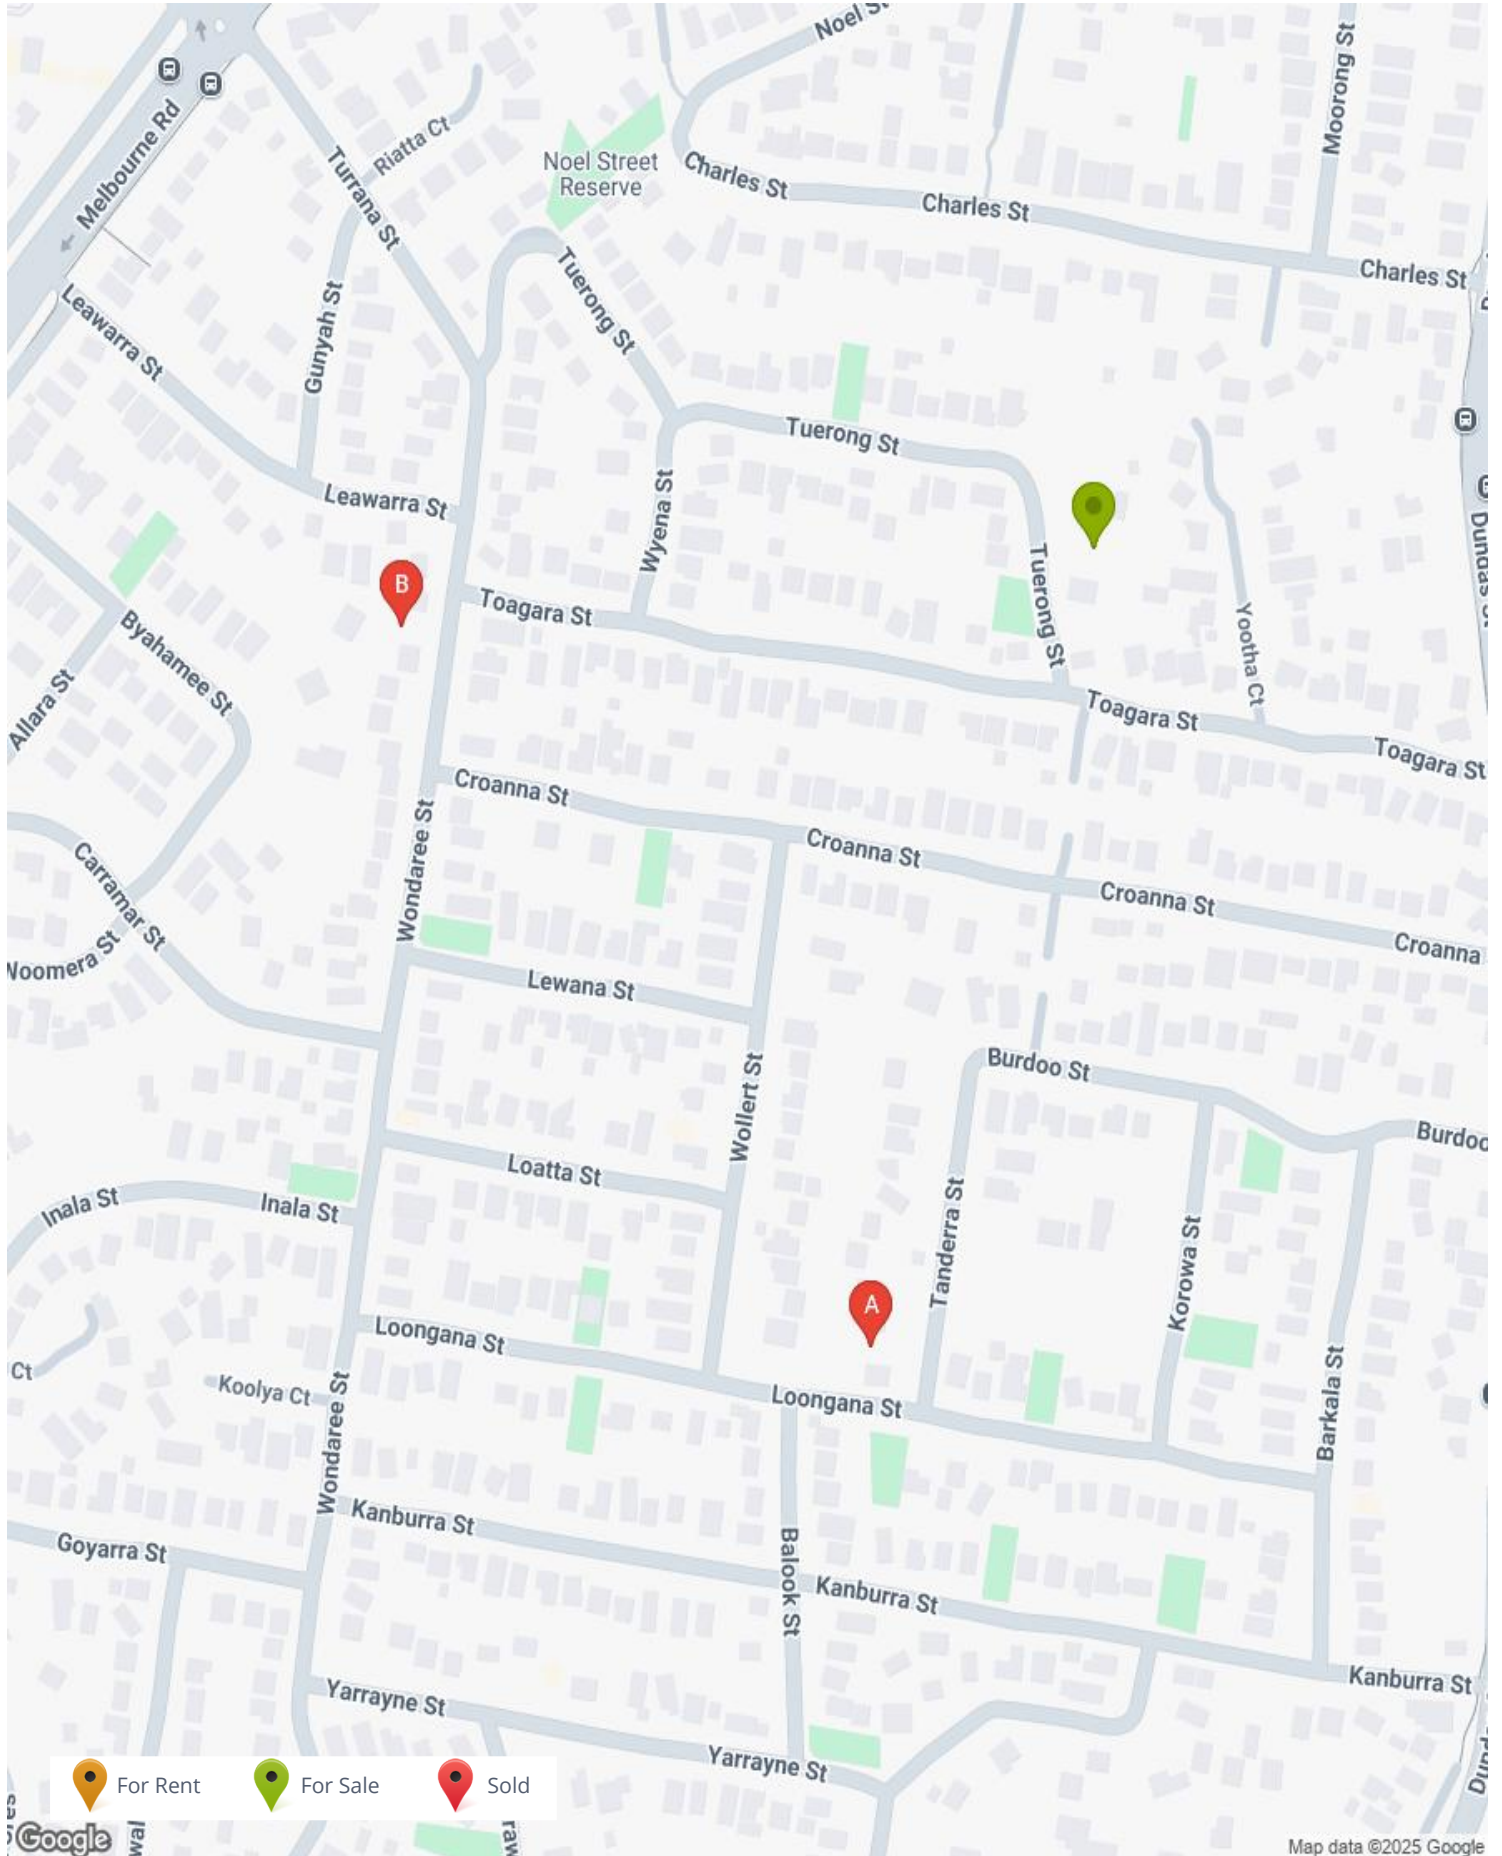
Noel St
Melbourne Rd
Riatta Ct
Turrana St
Noel Street Reserve
Charles St
Charles St
Moorong St
Charles St
Leawarra St
Gunyah St
Tuerong St
Tuerong St
Leawarra St
Wyena St
Tuerong St
Yootha Ct
Dundas St
B
Toagara St
Byahamee St
Allara St
Toagara St
Toagara St
Croanna St
Croanna St
Croanna St
Croanna
Carramar St
Wondaree St
Noomera St
Lewana St
Burdoo St
Burdoo
Wollert St
Loatta St
Tanderra St
Inala St
Inala St
Korowa St
A
Ct
Loongana St
Koolya Ct
Loongana St
Barkala St
Wondaree St
Kanburra St
Goyarra St
Balook St
Kanburra St
Kanburra St
Yarrayne St
Yarrayne St
For Rent
For Sale
Sold
Google
Map data ©2025 Google